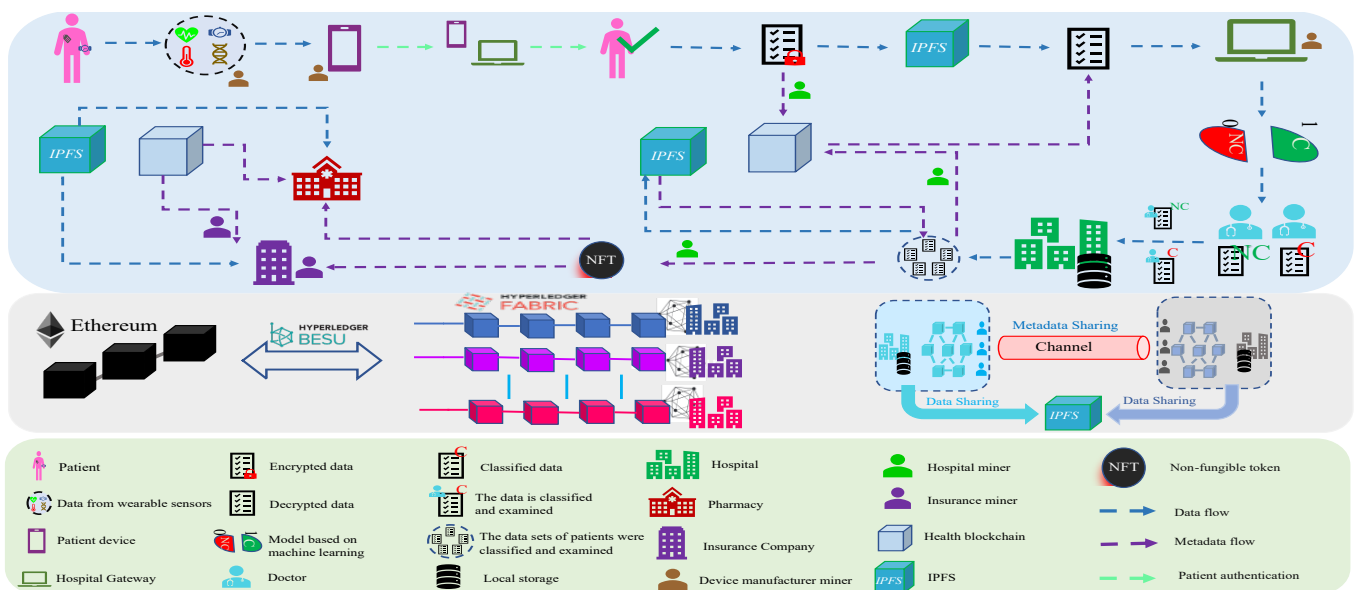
IPFS

IPFS

IPFS

NFT

NC

C

0

1

NC

C

NC

C

Ethereum

HYPERLEDGER BESU

HYPERLEDGER FABRIC

Metadata Sharing

Channel

Data Sharing

Data Sharing

IPFS

Patient

Data from wearable sensors

Patient device

Hospital Gateway

Encrypted data

Decrypted data

Model based on machine learning

Doctor

Classified data

The data is classified and examined

The data sets of patients were classified and examined

Local storage

Hospital

Pharmacy

Insurance Company

Device manufacturer miner

Hospital miner

Insurance miner

Health blockchain

IPFS

NFT

Non-fungible token

Data flow

Metadata flow

Patient authentication